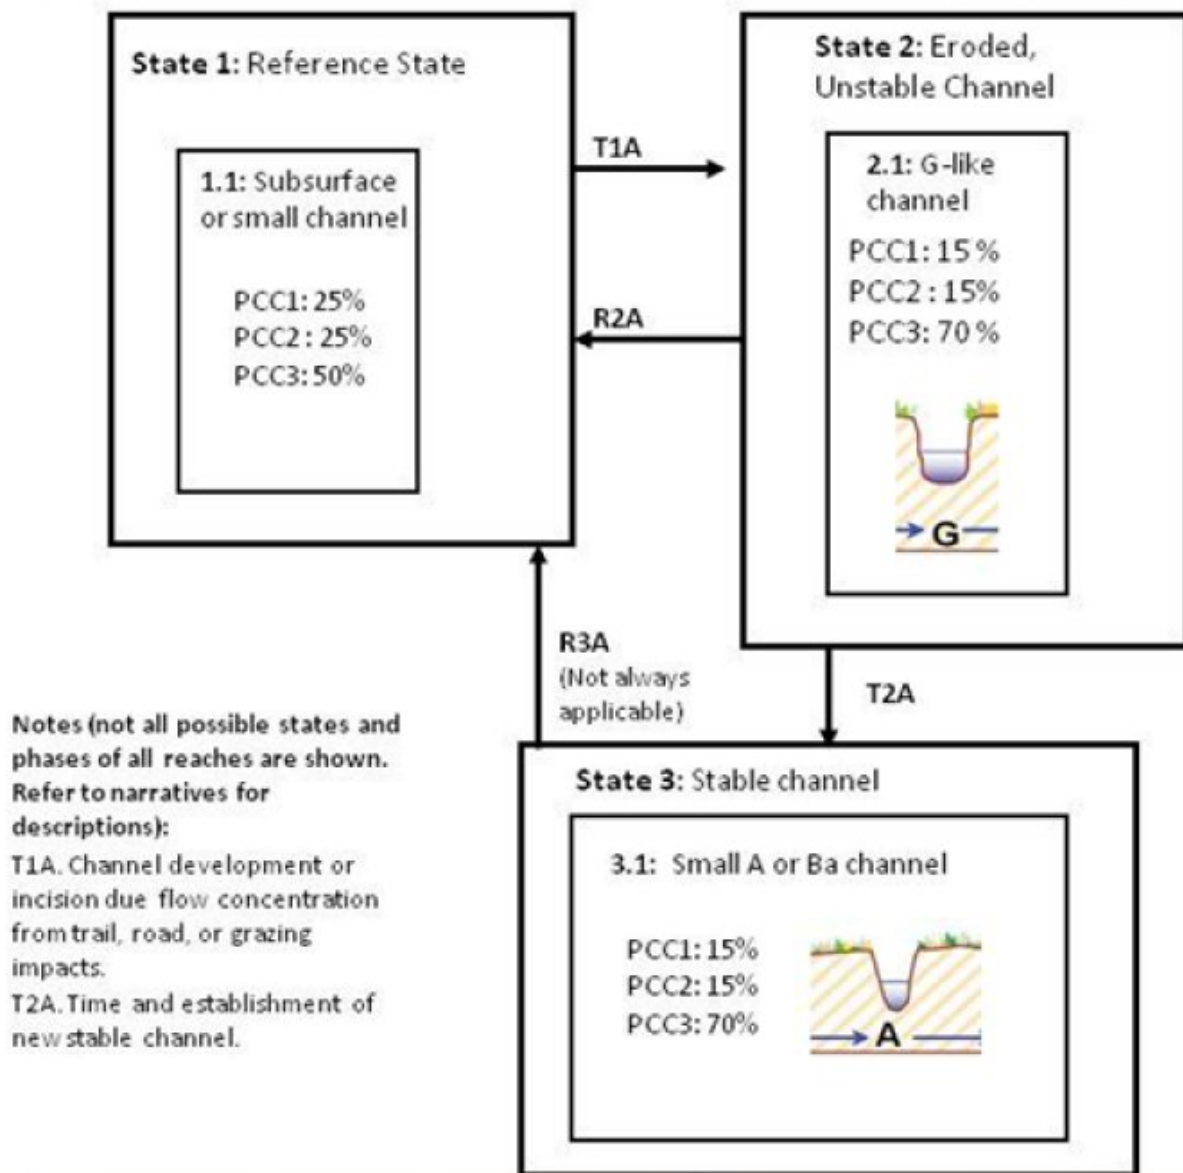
State 1: Reference State

1.1: Subsurface or small channel

PCC1: 25%
PCC2 : 25%
PCC3: 50%

T1A

R2A

State 2: Eroded, Unstable Channel

2.1: G-like channel

PCC1: 15 %
PCC2 : 15%
PCC3: 70 %

G

R3A
(Not always applicable)

T2A

Notes (not all possible states and phases of all reaches are shown. Refer to narratives for descriptions):
T1A. Channel development or incision due flow concentration from trail, road, or grazing impacts.
T2A. Time and establishment of new stable channel.

State 3: Stable channel

3.1: Small A or Ba channel

PCC1: 15%
PCC2: 15%
PCC3: 70%

A